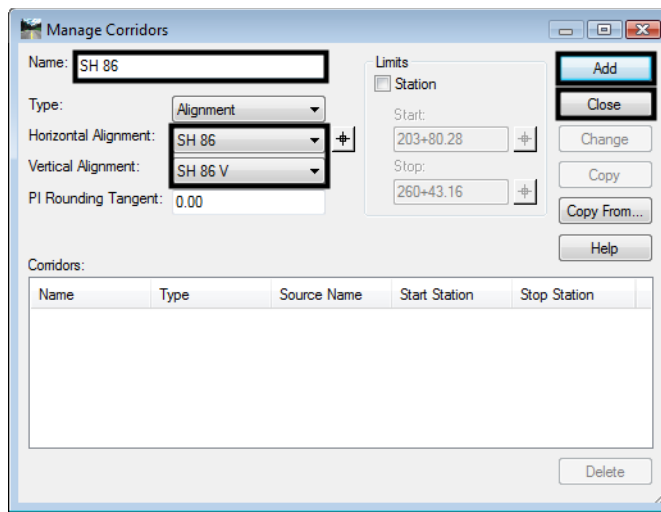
Manage Corridors

Name: SH 86

Type: Alignment

Horizontal Alignment: SH 86

Vertical Alignment: SH 86 V

PI Rounding Tangent: 0.00

Limits

Station

Start:

203+80.28

Stop:

260+43.16

Add

Close

Change

Copy

Copy From...

Help

Corridors:

| Name | Type | Source Name | Start Station | Stop Station |
|---|---|---|---|---|

Delete